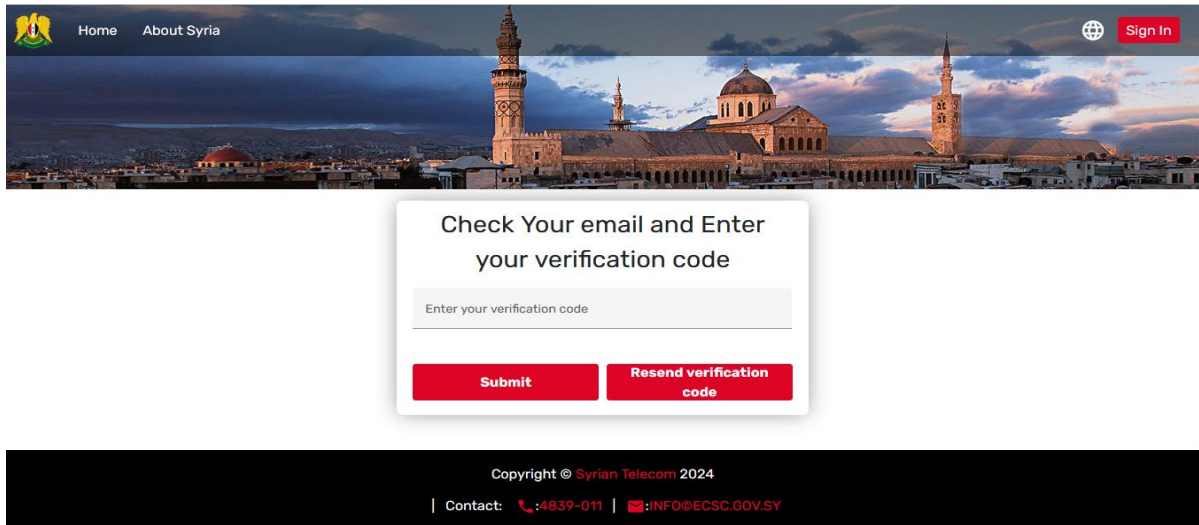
Home About Syria

Sign In

Check Your email and Enter your verification code

Enter your verification code

Submit

Resend verification code

Copyright © Syrian Telecom 2024

| Contact: :4839-011 | :INFO@ECSC.GOV.SY